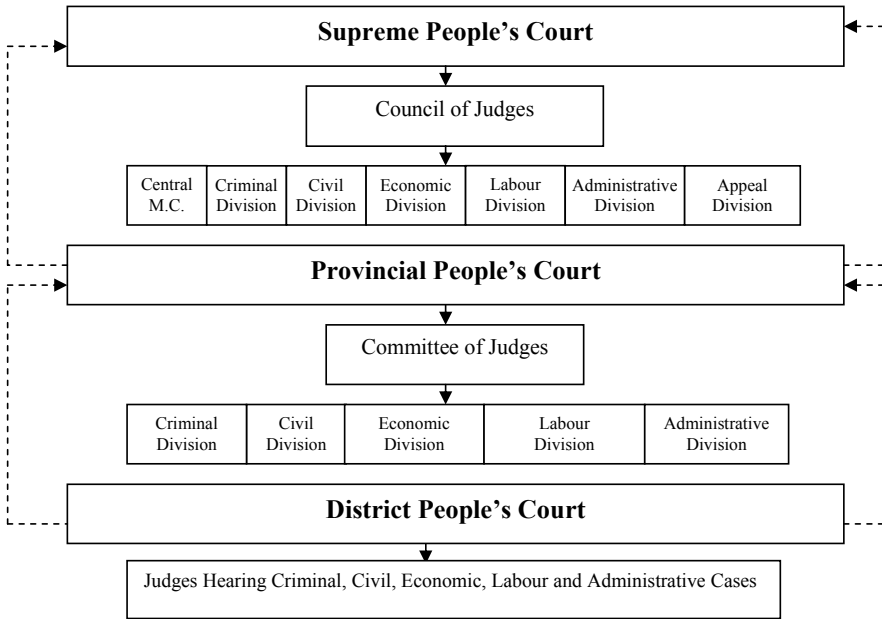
Supreme People's Court

Council of Judges

| Central M.C. | Criminal Division | Civil Division | Economic Division | Labour Division | Administrative Division | Appeal Division |
|---|---|---|---|---|---|---|

Provincial People's Court

Committee of Judges

| Criminal Division | Civil Division | Economic Division | Labour Division | Administrative Division |
|---|---|---|---|---|

District People's Court

Judges Hearing Criminal, Civil, Economic, Labour and Administrative Cases